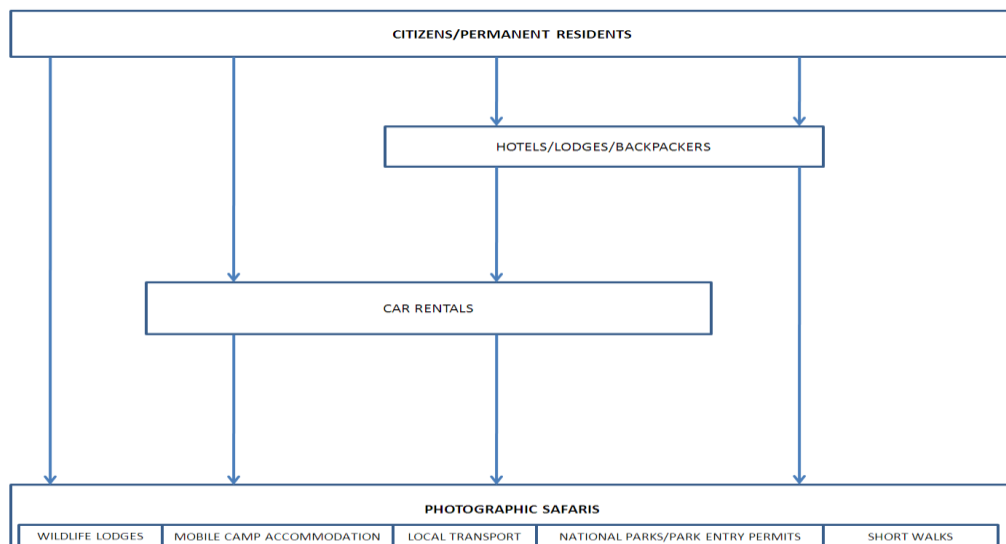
CITIZENS/PERMANENT RESIDENTS

HOTELS/LODGES/BACKPACKERS

CAR RENTALS

PHOTOGRAPHIC SAFARIS

| WILDLIFE LODGES | MOBILE CAMP ACCOMMODATION | LOCAL TRANSPORT | NATIONAL PARKS/PARK ENTRY PERMITS | SHORT WALKS |